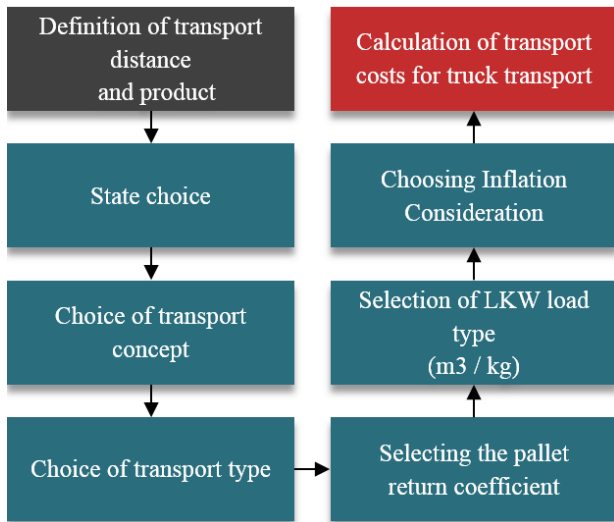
Definition of transport distance and product

State choice

Choice of transport concept

Choice of transport type

Selecting the pallet return coefficient

Selection of LKW load type (m3 / kg)

Choosing Inflation Consideration

Calculation of transport costs for truck transport